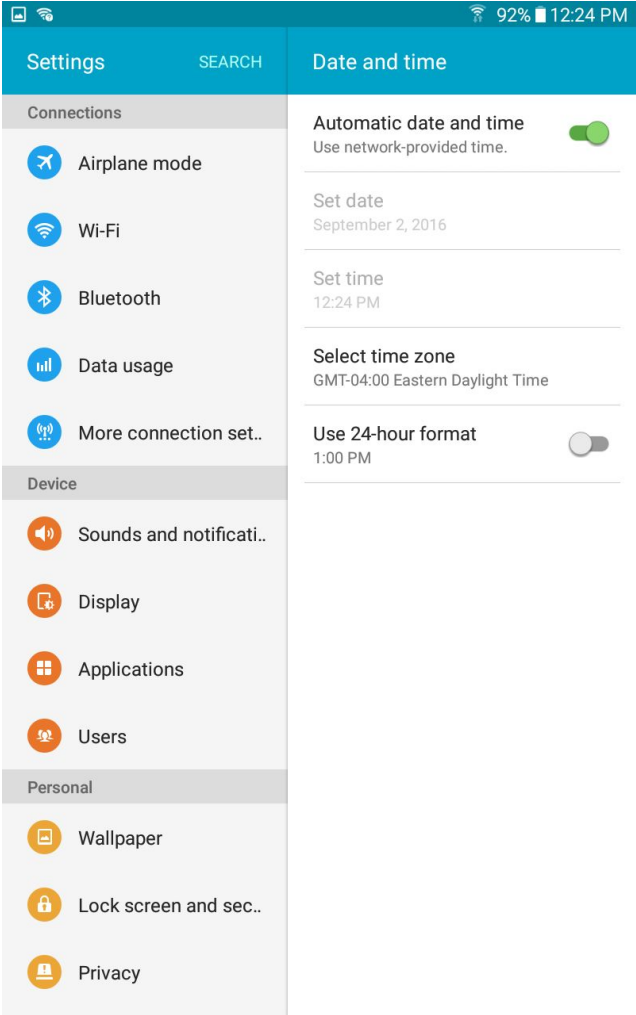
92% 12:24 PM

Settings SEARCH

Connections

Airplane mode

Wi-Fi

Bluetooth

Data usage

More connection set..

Device

Sounds and notificati..

Display

Applications

Users

Personal

Wallpaper

Lock screen and sec..

Privacy

Date and time

Automatic date and time
Use network-provided time.

Set date
September 2, 2016

Set time
12:24 PM

Select time zone
GMT-04:00 Eastern Daylight Time

Use 24-hour format
1:00 PM